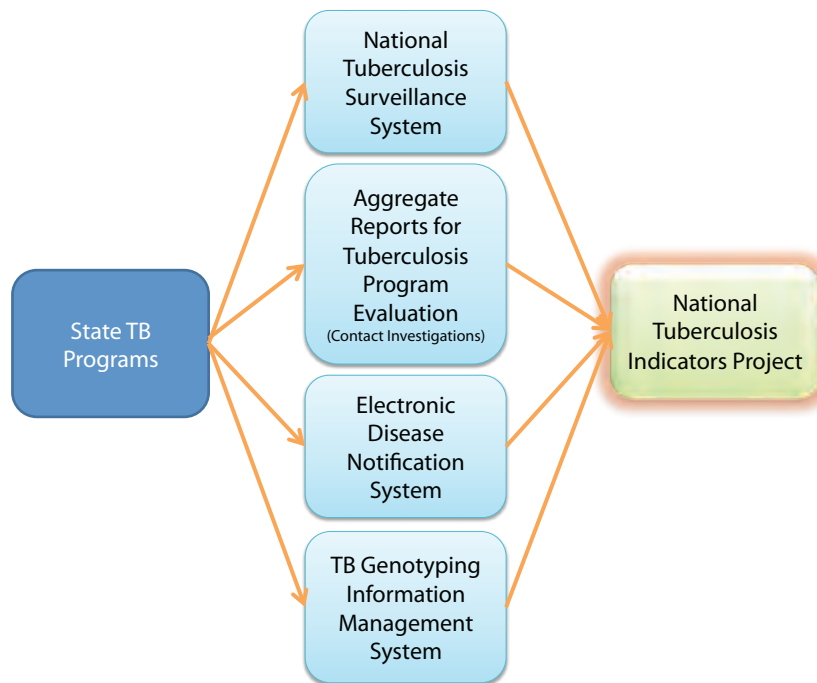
State TB Programs

National Tuberculosis Surveillance System

Aggregate Reports for Tuberculosis Program Evaluation (Contact Investigations)

Electronic Disease Notification System

TB Genotyping Information Management System

National Tuberculosis Indicators Project